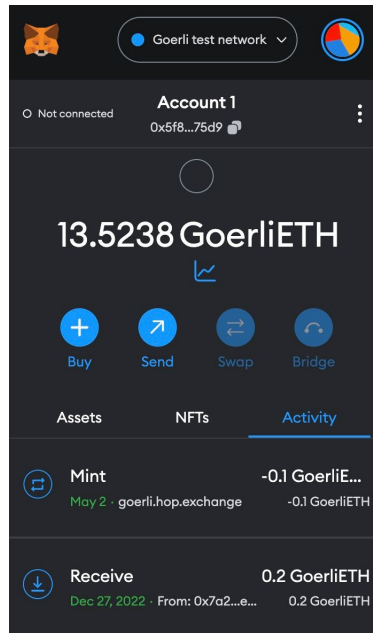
Goerli test network

Not connected

Account 1

0x5f8...75d9

13.5238 GoerliETH

Buy

Send

Swap

Bridge

Assets

NFTs

Activity

Mint

May 2 · goerli.hop.exchange

-0.1 GoerliE...

-0.1 GoerliETH

Receive

Dec 27, 2022 · From: 0x7a2...e...

0.2 GoerliETH

0.2 GoerliETH